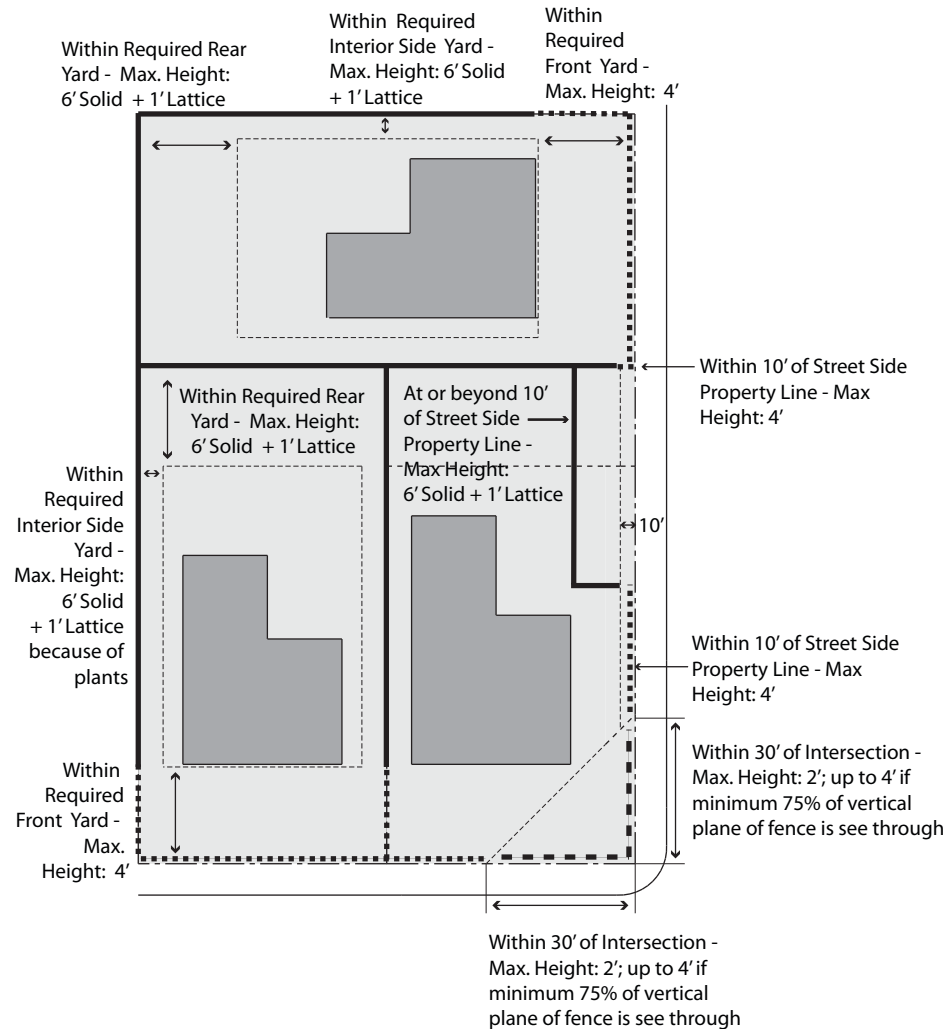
Within Required Rear Yard - Max. Height: 6' Solid + 1' Lattice

Within Required Interior Side Yard - Max. Height: 6' Solid + 1' Lattice

Within Required Front Yard - Max. Height: 4'

Within 10' of Street Side Property Line - Max Height: 4'

Within Required Rear Yard - Max. Height: 6' Solid + 1' Lattice

At or beyond 10' of Street Side Property Line - Max Height: 6' Solid + 1' Lattice

Within Required Interior Side Yard - Max. Height: 6' Solid + 1' Lattice because of plants

10'

Within 10' of Street Side Property Line - Max Height: 4'

Within 30' of Intersection - Max. Height: 2'; up to 4' if minimum 75% of vertical plane of fence is see through

Within Required Front Yard - Max. Height: 4'

Within 30' of Intersection - Max. Height: 2'; up to 4' if minimum 75% of vertical plane of fence is see through